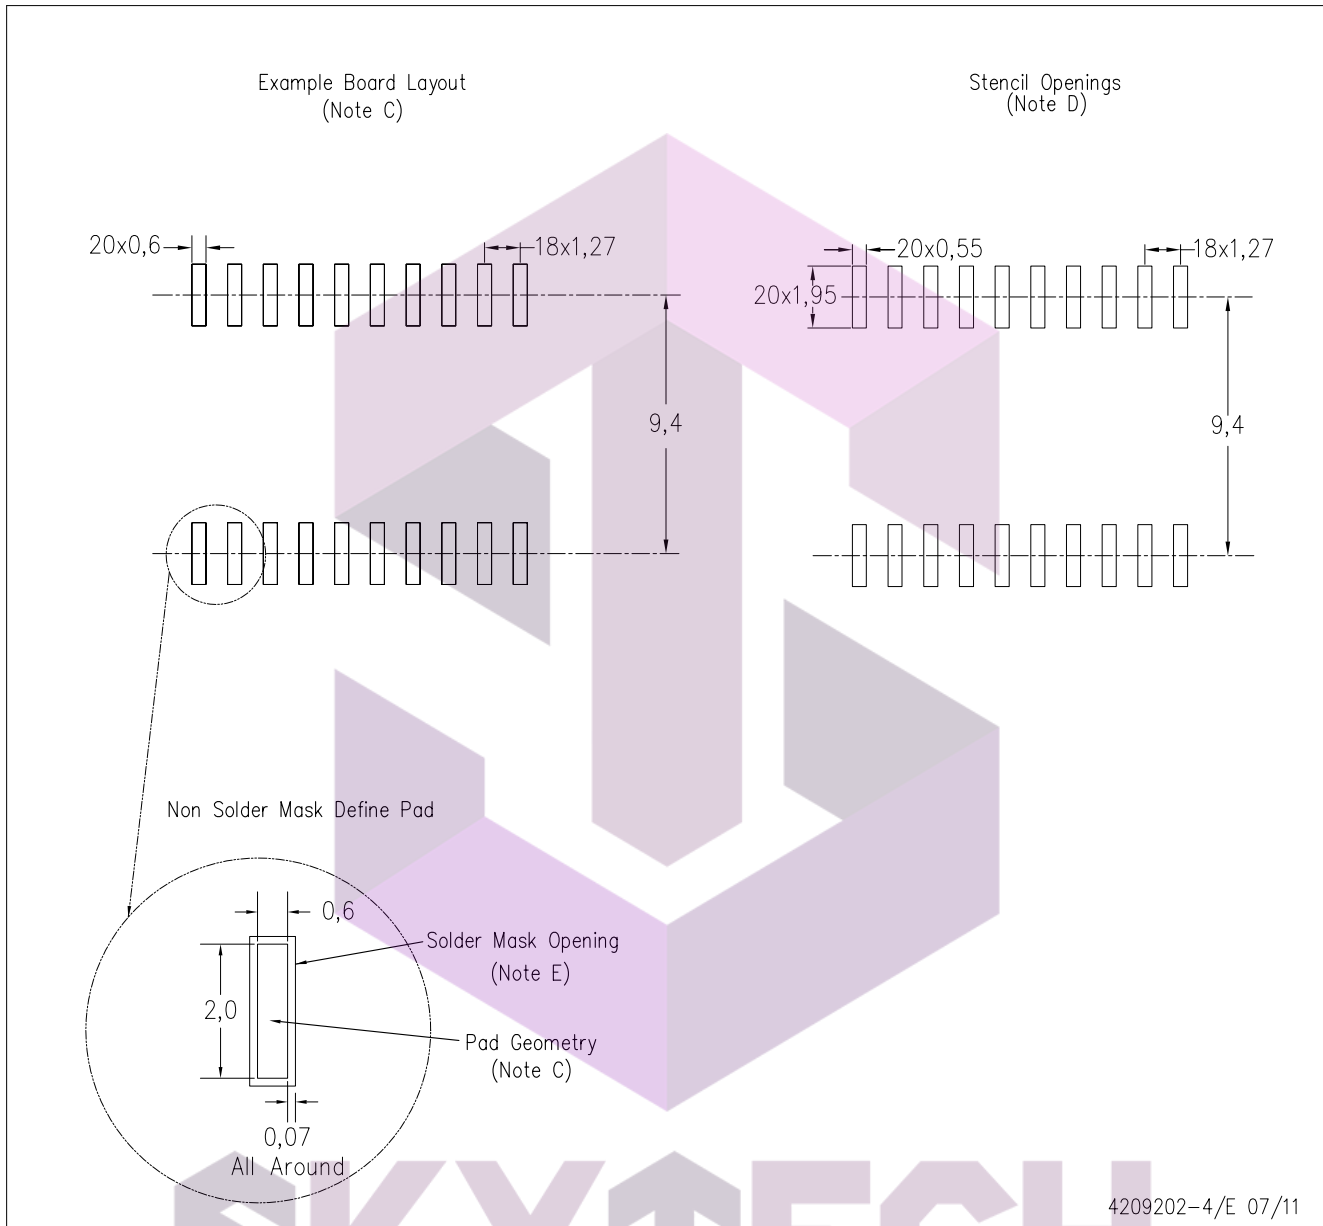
Example Board Layout
(Note C)

Stencil Openings
(Note D)

20x0,6

18x1,27

20x0,55

18x1,27

20x1,95

9,4

9,4

Non Solder Mask Define Pad

0,6

Solder Mask Opening
(Note E)

2,0

Pad Geometry
(Note C)

0,07
All Around

4209202-4/E 07/11